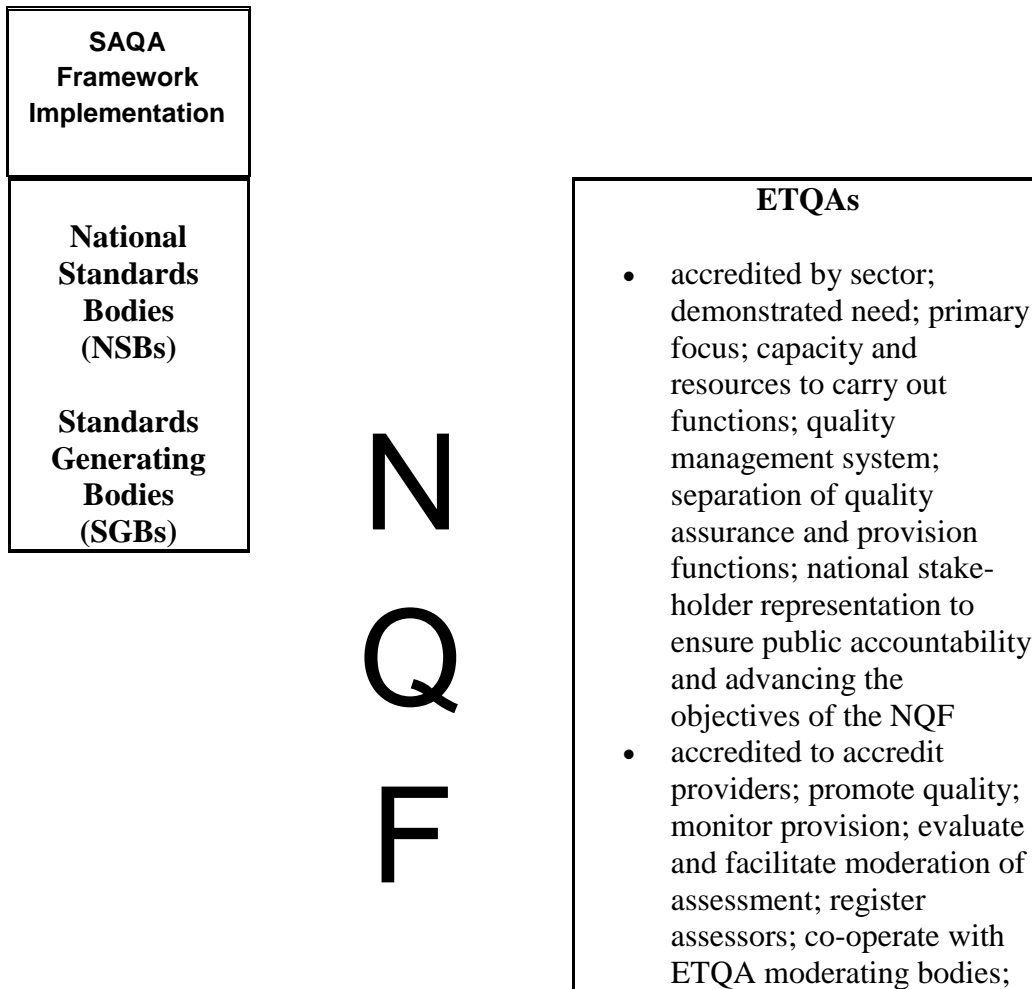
SAQA Framework Implementation

National Standards Bodies (NSBs)

Standards Generating Bodies (SGBs)

N
Q
F

ETQAs

- accredited by sector; demonstrated need; primary focus; capacity and resources to carry out functions; quality management system; separation of quality assurance and provision functions; national stakeholder representation to ensure public accountability and advancing the objectives of the NQF
- accredited to accredit providers; promote quality; monitor provision; evaluate and facilitate moderation of assessment; register assessors; co-operate with ETQA moderating bodies;